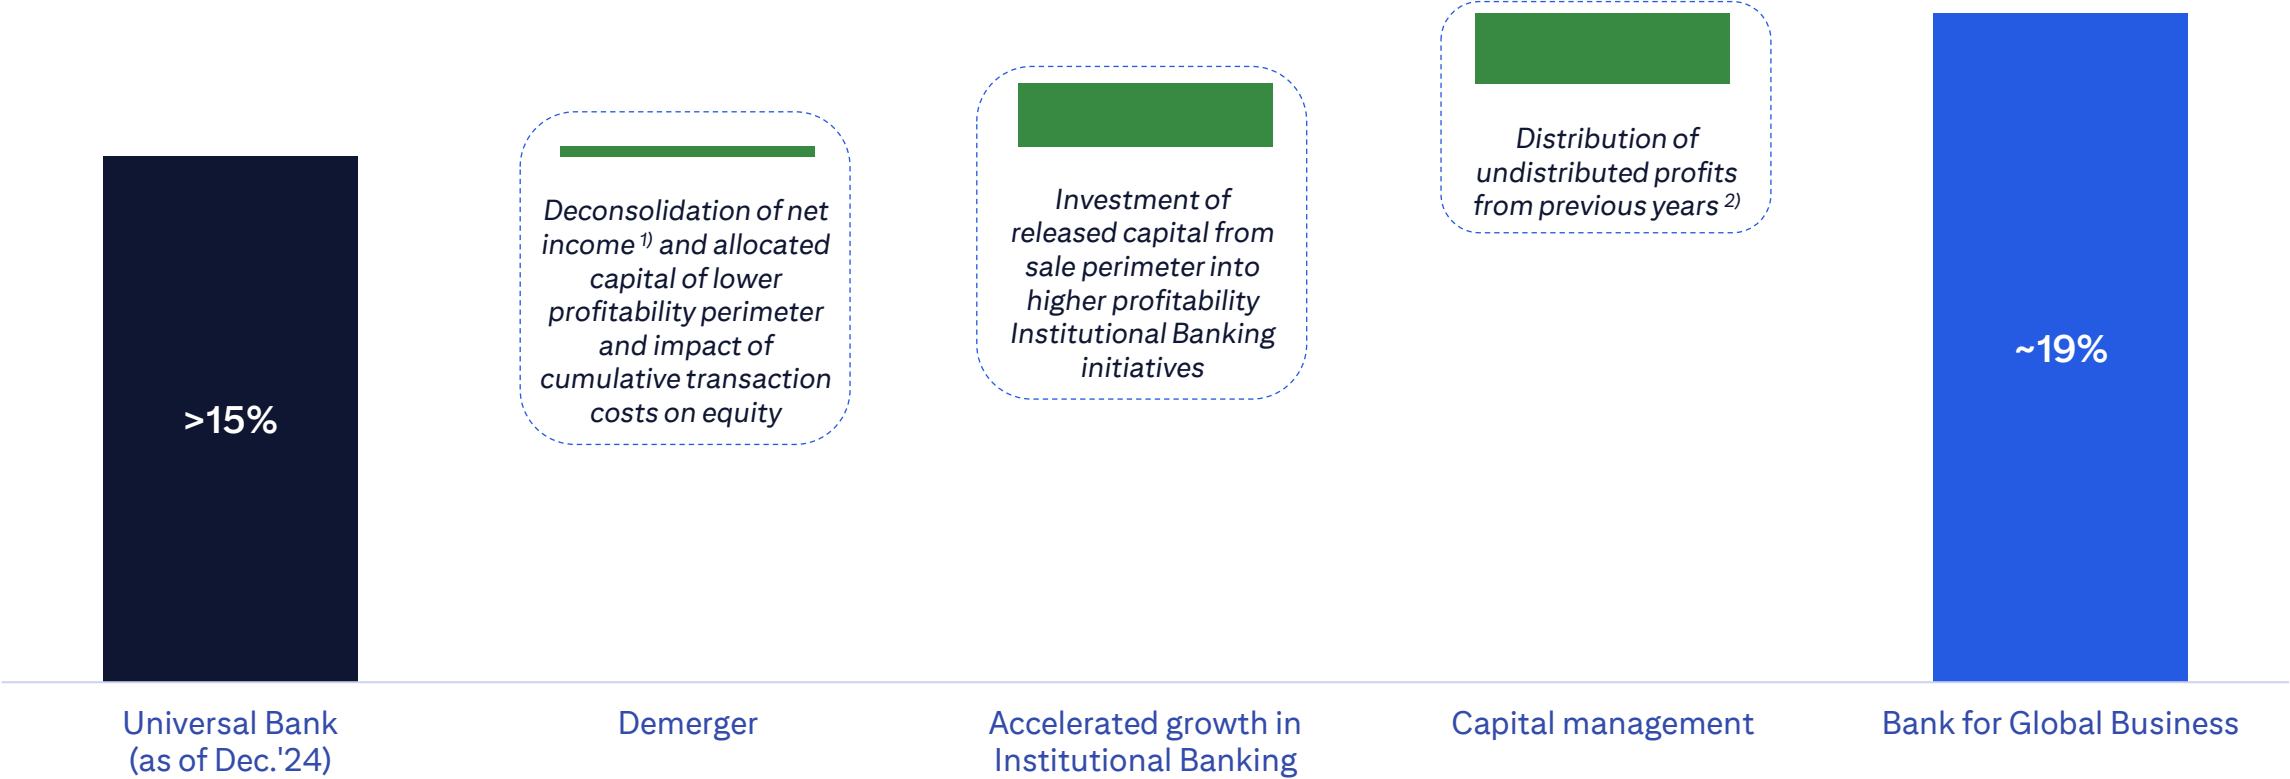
>15%

Deconsolidation of net income $^{1)}$ and allocated capital of lower profitability perimeter and impact of cumulative transaction costs on equity

Investment of released capital from sale perimeter into higher profitability Institutional Banking initiatives

Distribution of undistributed profits from previous years $^{2)}$

~19%

Universal Bank (as of Dec.'24)

Demerger

Accelerated growth in Institutional Banking

Capital management

Bank for Global Business